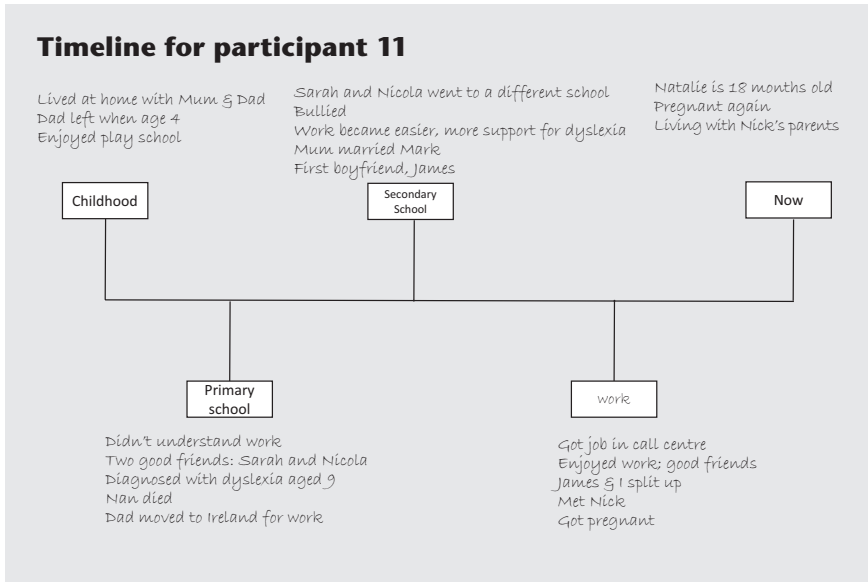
Timeline for participant 11

Lived at home with Mum & Dad
Dad left when age 4
Enjoyed play school

Sarah and Nicola went to a different school
Bullied
Work became easier, more support for dyslexia
Mum married Mark
First boyfriend, James

Natalie is 18 months old
Pregnant again
Living with Nick's parents

Childhood

Secondary School

Now

Primary school

Work

Didn't understand work
Two good friends: Sarah and Nicola
Diagnosed with dyslexia aged 9
Nan died
Dad moved to Ireland for work

Got job in call centre
Enjoyed work; good friends
James & I split up
Met Nick
Got pregnant